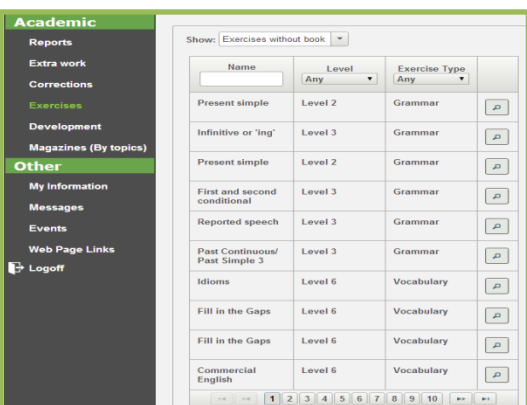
Academic
Reports
Extra work
Corrections
Exercises
Development
Magazines (By topics)
Other
My Information
Messages
Events
Web Page Links
Logoff

Show: Exercises without book

| Name | Level Any | Exercise Type Any | |
|---|---|---|---|
| Present simple | Level 2 | Grammar | |
| Infinitive or 'ing' | Level 3 | Grammar | |
| Present simple | Level 2 | Grammar | |
| First and second conditional | Level 3 | Grammar | |
| Reported speech | Level 3 | Grammar | |
| Past Continuous/ Past Simple 3 | Level 3 | Grammar | |
| Idioms | Level 6 | Vocabulary | |
| Fill in the Gaps | Level 6 | Vocabulary | |
| Fill in the Gaps | Level 6 | Vocabulary | |
| Commercial English | Level 6 | Vocabulary | |

1 2 3 4 5 6 7 8 9 10